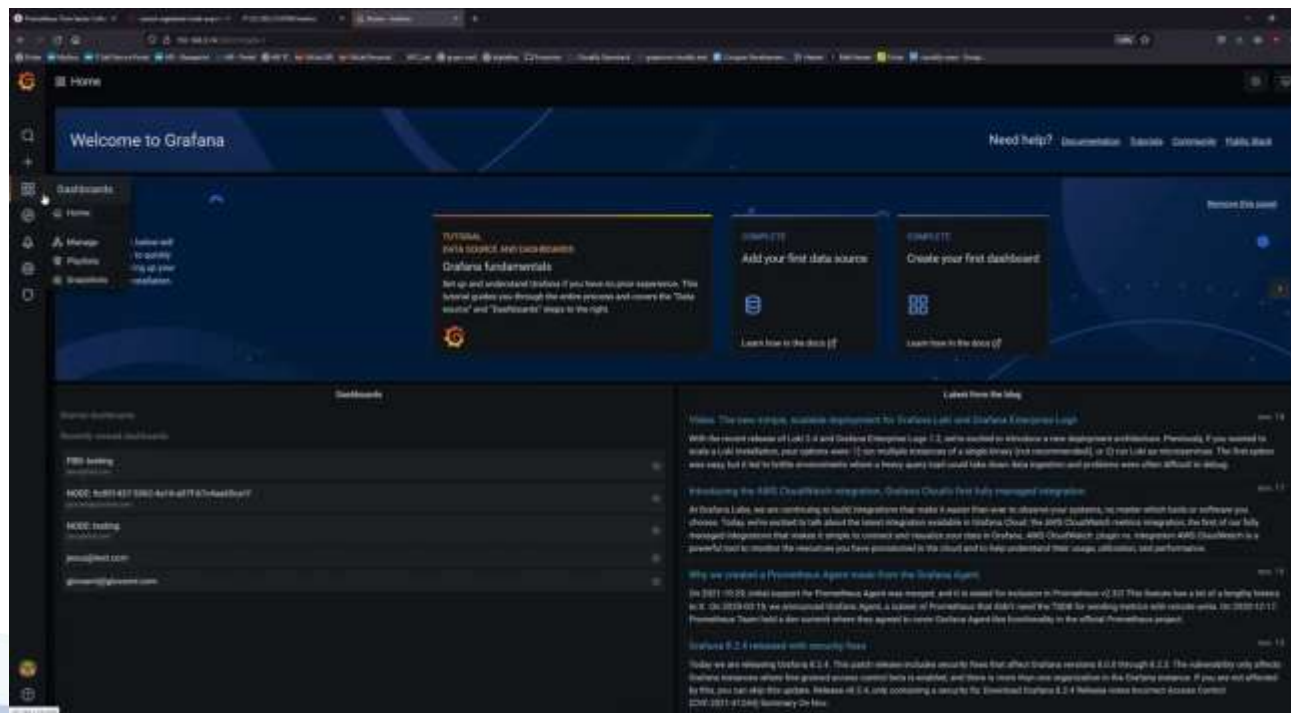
Home

Welcome to Grafana

Need help? Documentation Tutorials Community Public Slack

Dashboards
Home
Manage
Playlists
Snapshots

Remove this panel

TUTORIAL
DATA SOURCE AND DASHBOARDS
Grafana fundamentals
Set up and understand Grafana if you have no prior experience. This tutorial guides you through the entire process and covers the "Data source" and "Dashboards" steps to the right.

COMPLETE
Add your first data source
Learn how in the docs

COMPLETE
Create your first dashboard
Learn how in the docs

Dashboards
Starred dashboards
Recently viewed dashboards
FBD: testing
NODE: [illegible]
NODE: testing
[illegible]
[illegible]

Latest from the blog
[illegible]
Introducing the AWS CloudWatch integration, Grafana Cloud's first fully managed integration
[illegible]
Why we created a Prometheus Agent mode from the Grafana Agent
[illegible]
Grafana 8.2.4 released with security fixes
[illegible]